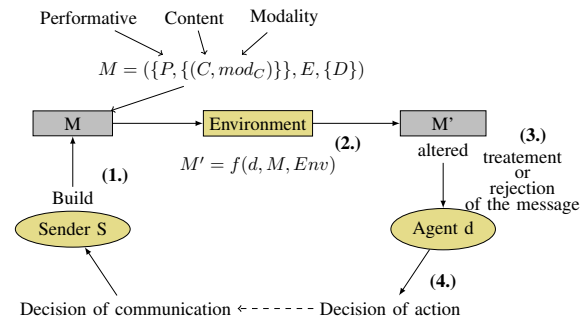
Performative Content Modality

$M = (\{P, \{(C, mod_C)\}\}, E, \{D\})$

M

Environment

M'

$M' = f(d, M, Env)$

(2.)

altered

(3.)
treatement
or
rejection
of the message

Build

(1.)

Sender S

Agent d

(4.)

Decision of communication ← - - - - - - Decision of action